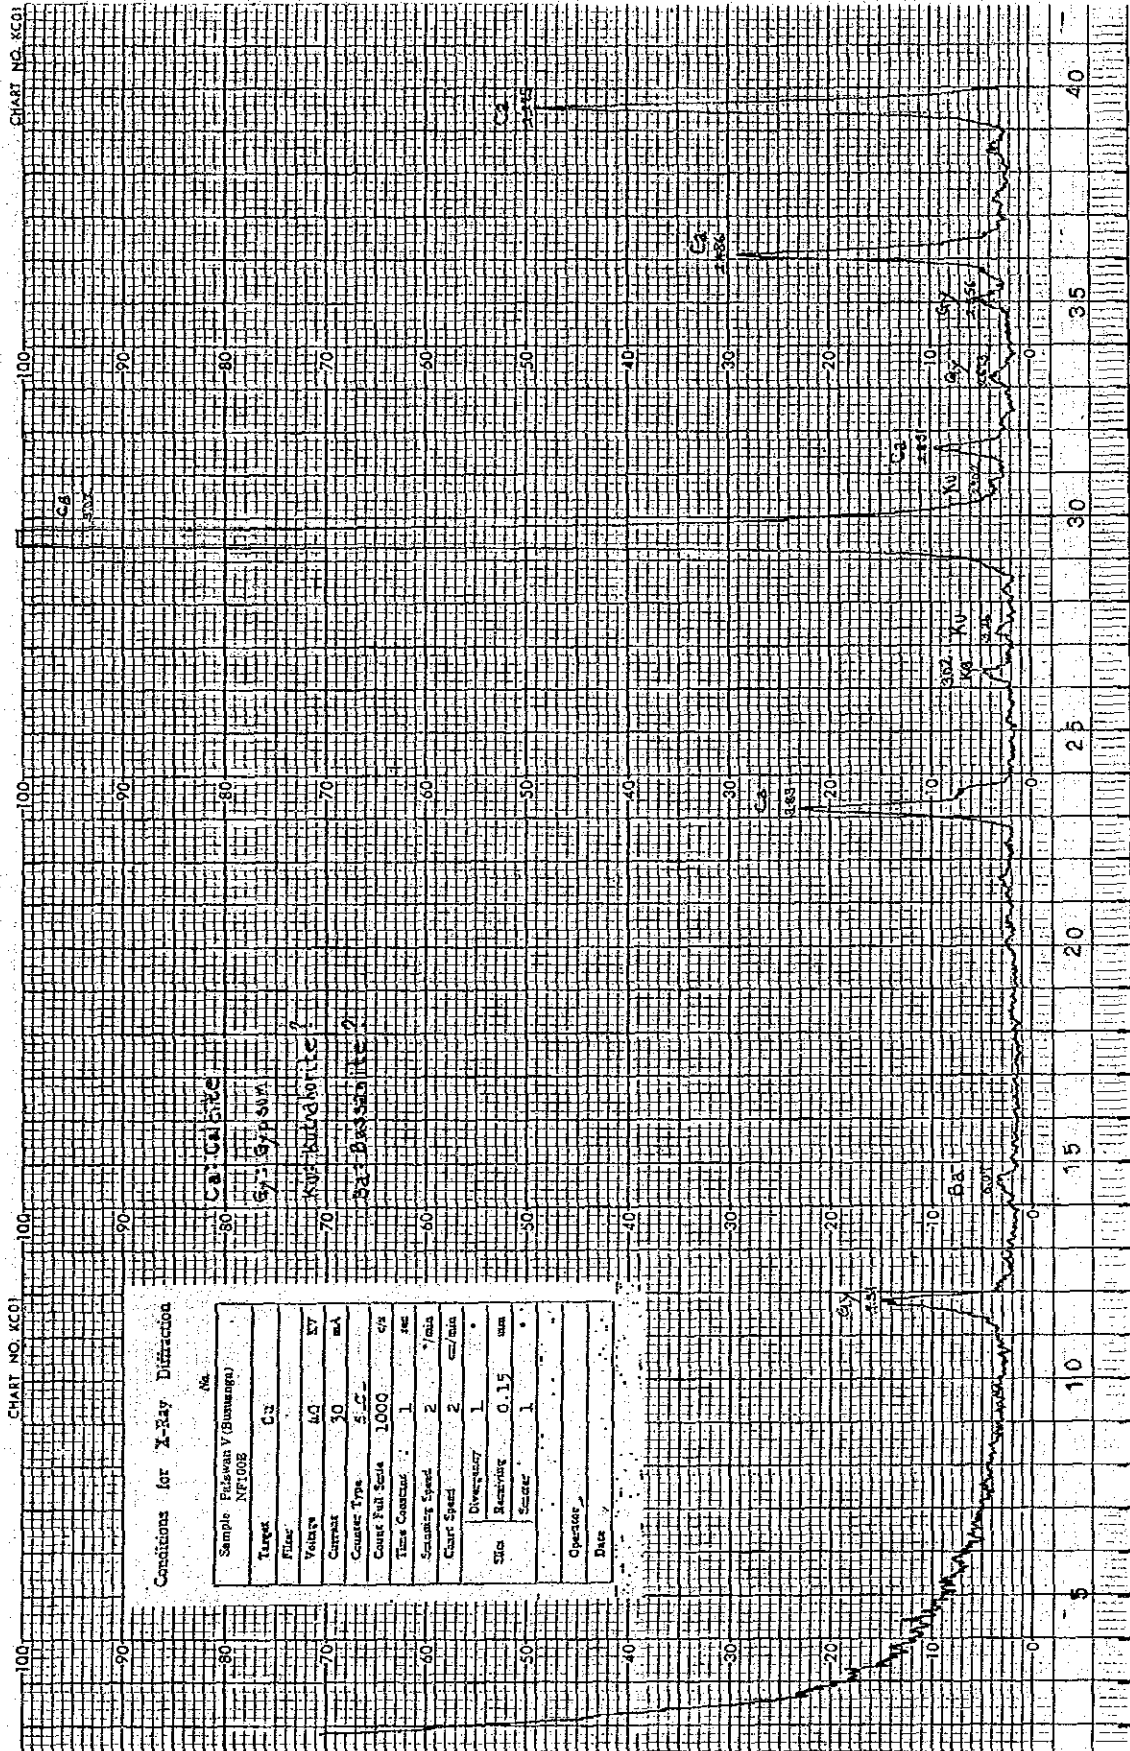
CHART NO. KC01

Conditions for X-Ray Diffraction

No.

| Sample | Pahlwan V (Bussunga) NF1008 | |
|---|---|---|
| Target | Cu | |
| Filter | | |
| Voltage | 40 | KV |
| Current | 30 | mA |
| Counter Type | S.C. | |
| Count Full Scale | 1000 | c/s |
| Time Constant | 1 | sec |
| Scanning Speed | 2 | °/min |
| Chart Speed | 2 | cm/min |
| Slits: Divergency | 1 | ° |
| Slits: Receiving | 0.15 | mm |
| Slits: Scatter | 1 | ° |
| Operator | | |
| Date | | |

Ca: Calcite
Gy: Gypsum
Ku: Kutnahorite?
Ba: Bassanite?

100 90 80 70 60 50 40 30 20 10 0

Gy 4.31
Ba 6.01
Ca 3.83
Ku 3.62
Ku 2.94
Ca 3.03
Ku 2.92
Ca 2.841
Gy 2.68
Gy 2.56
Ca 2.486
Ca 2.285

CHART NO. KC01

5 10 15 20 25 30 35 40